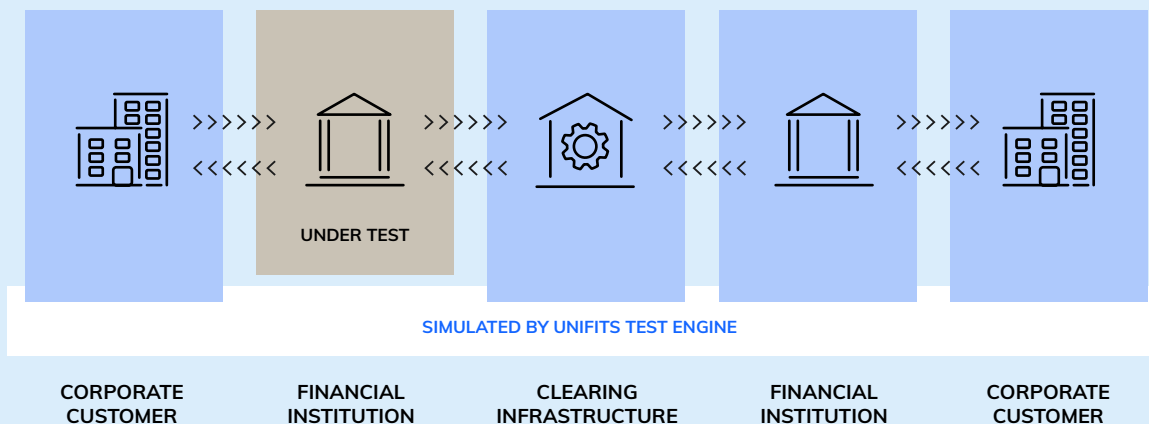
››››››
‹‹‹‹‹‹
UNDER TEST
››››››
‹‹‹‹‹‹
››››››
‹‹‹‹‹‹
››››››
‹‹‹‹‹‹

SIMULATED BY UNIFITS TEST ENGINE

CORPORATE CUSTOMER

FINANCIAL INSTITUTION

CLEARING INFRASTRUCTURE

FINANCIAL INSTITUTION

CORPORATE CUSTOMER